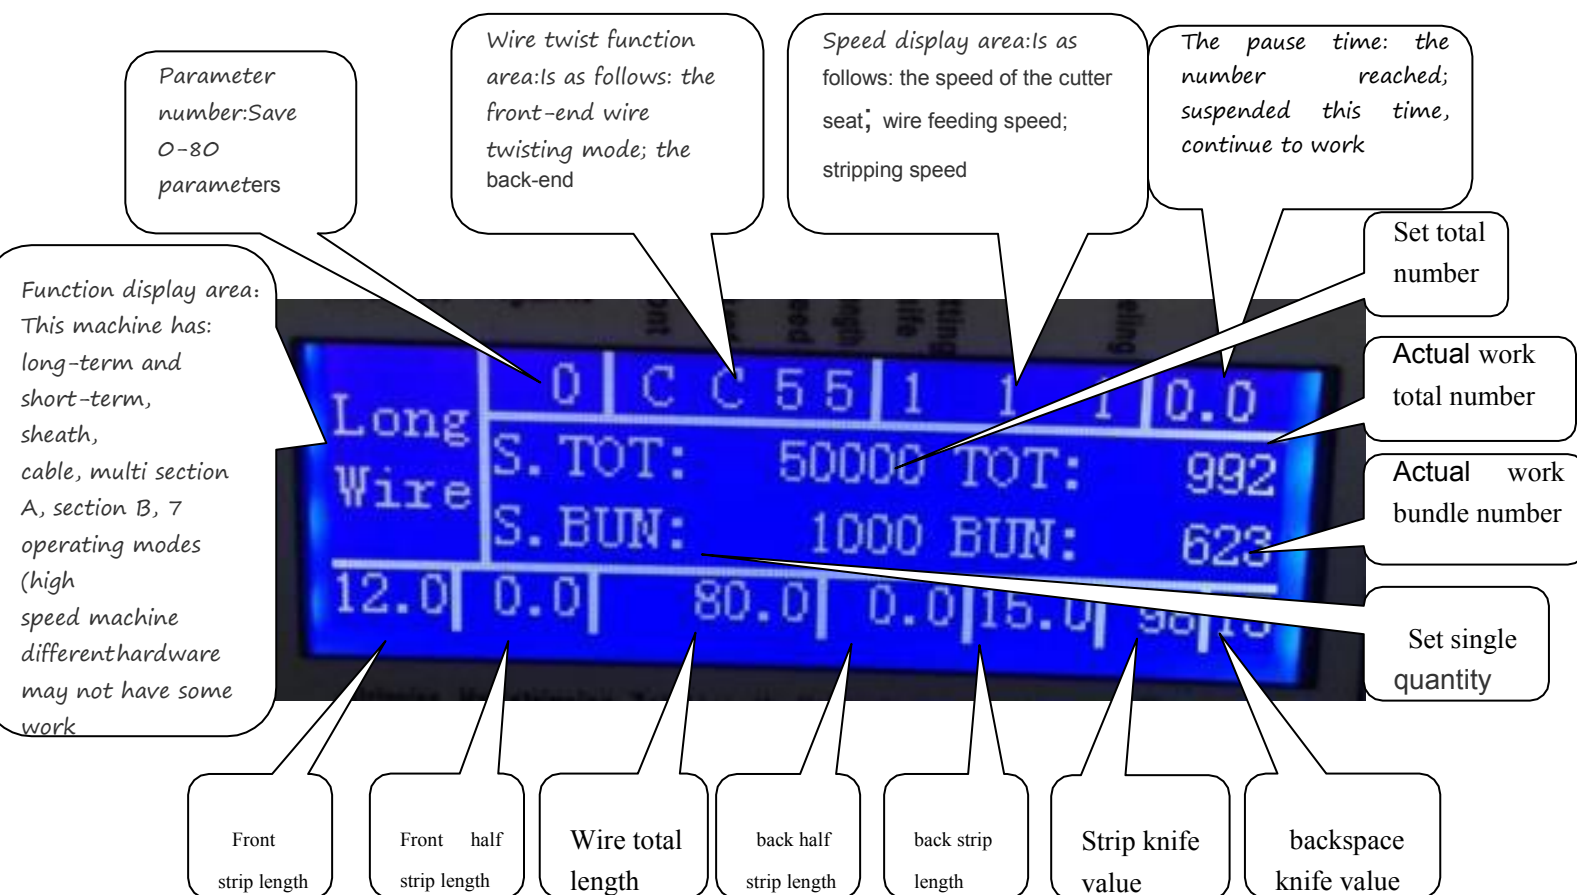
Parameter number:Save 0-80 parameters

Wire twist function area:Is as follows: the front-end wire twisting mode; the back-end

Speed display area:Is as follows: the speed of the cutter seat; wire feeding speed; stripping speed

The pause time: the number reached; suspended this time, continue to work

Set total number

Function display area: This machine has: long-term and short-term, sheath, cable, multi section A, section B, 7 operating modes (high speed machine differenthardware may not have some work

| Long Wire | 0 | C C 5 5 | 1 1 1 | 0.0 |
|---|---|---|---|---|
| | S. TOT: 50000 TOT: 992 | | | |
| | S. BUN: 1000 BUN: 623 | | | |

12.0 0.0 80.0 0.0 15.0 98 10

Actual work total number

Actual work bundle number

Set single quantity

Front strip length

Front half strip length

Wire total length

back half strip length

back strip length

Strip knife value

backspace knife value